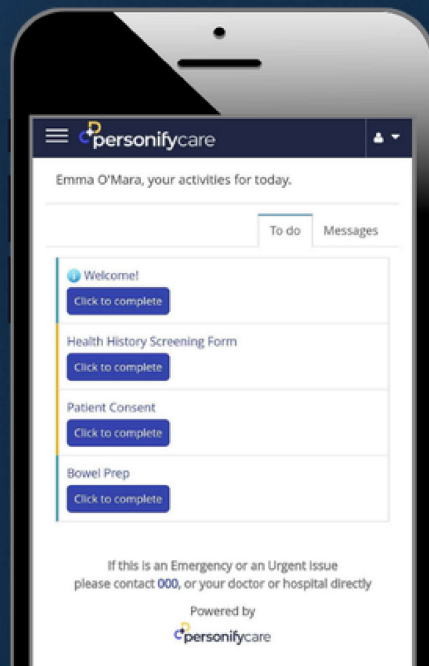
personifycare

Emma O'Mara, your activities for today.

To do | Messages

Welcome!
Click to complete

Health History Screening Form
Click to complete

Patient Consent
Click to complete

Bowel Prep
Click to complete

If this is an Emergency or an Urgent Issue please contact 000, or your doctor or hospital directly

Powered by
personifycare